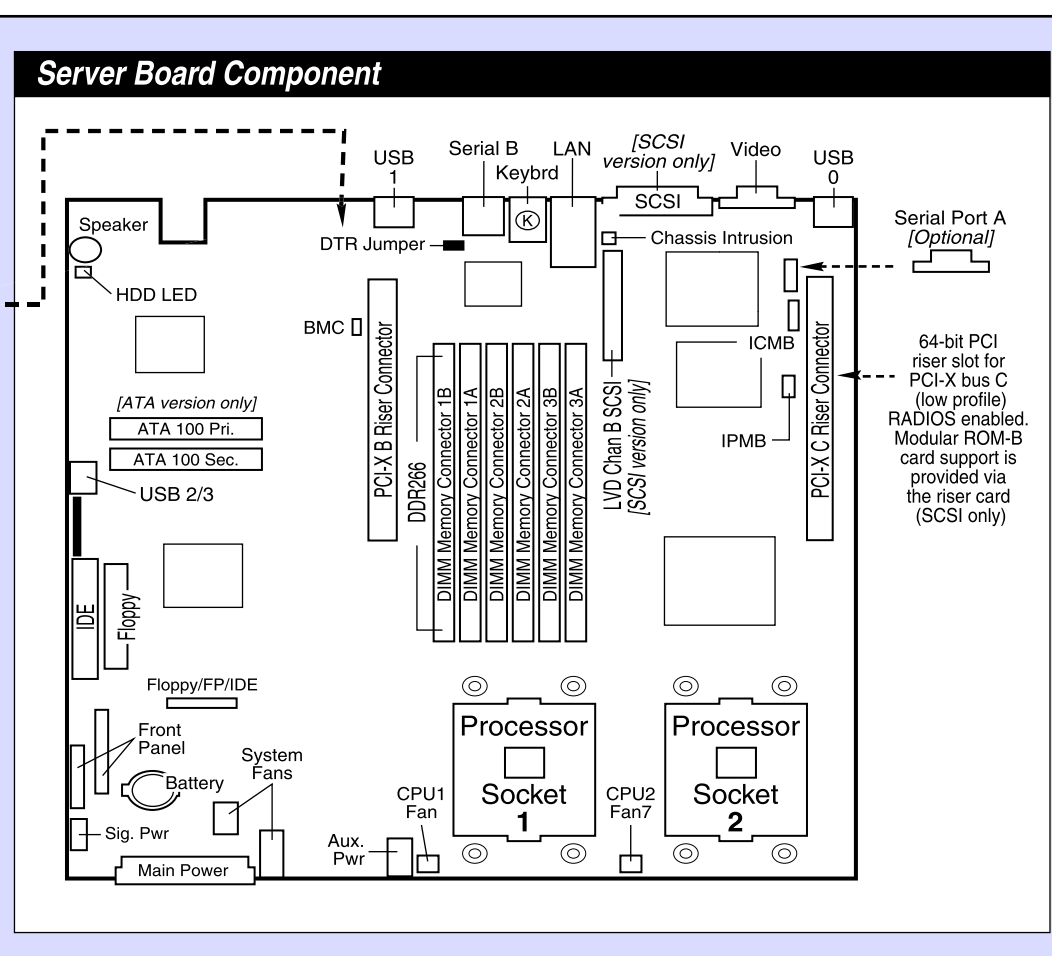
Server Board Component

USB 1

Serial B

Keybrd

K

LAN

[SCSI version only]

SCSI

Video

USB 0

Speaker

HDD LED

DTR Jumper

Chassis Intrusion

Serial Port A [Optional]

BMC

PCI-X B Riser Connector

DDR266

DIMM Memory Connector 1B

DIMM Memory Connector 1A

DIMM Memory Connector 2B

DIMM Memory Connector 2A

DIMM Memory Connector 3B

DIMM Memory Connector 3A

LVD Chan B SCSI [SCSI version only]

ICMB

IPMB

PCI-X C Riser Connector

64-bit PCI riser slot for PCI-X bus C (low profile) RADIOS enabled. Modular ROM-B card support is provided via the riser card (SCSI only)

[ATA version only]

ATA 100 Pri.

ATA 100 Sec.

USB 2/3

IDE

Floppy

Floppy/FP/IDE

Front Panel

Battery

System Fans

Sig. Pwr

Main Power

Aux. Pwr

CPU1 Fan

Processor Socket 1

CPU2 Fan7

Processor Socket 2